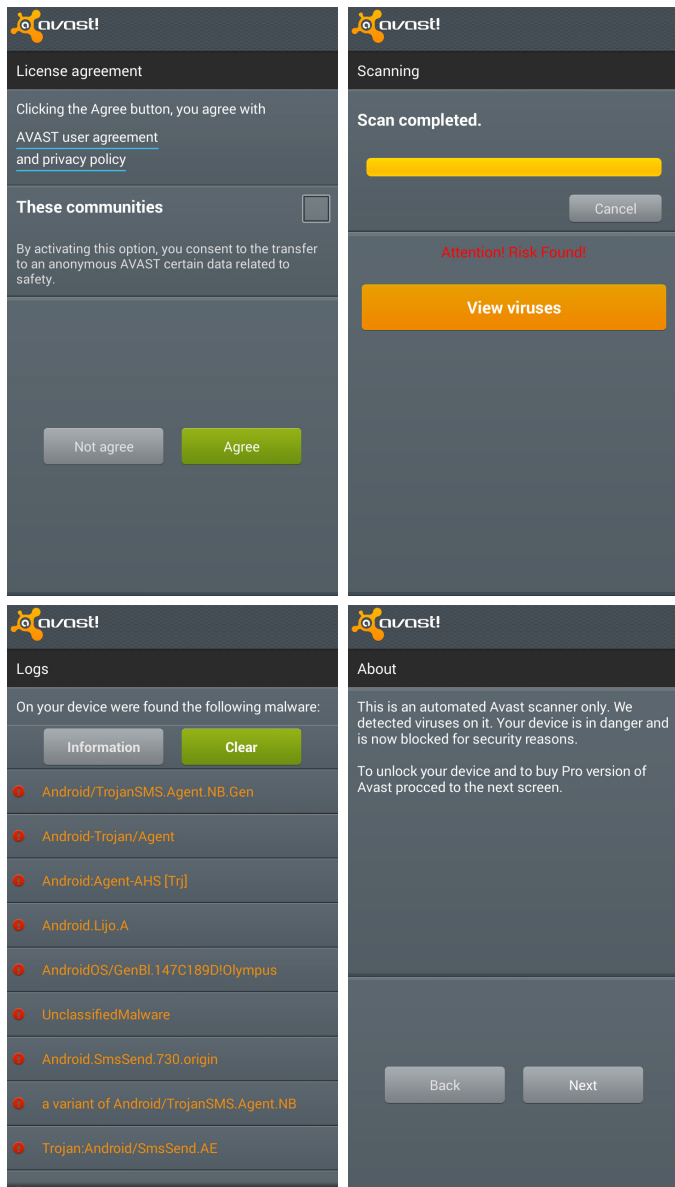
avast!

License agreement

Clicking the Agree button, you agree with

AVAST user agreement
and privacy policy

These communities

By activating this option, you consent to the transfer to an anonymous AVAST certain data related to safety.

Not agree

Agree

avast!

Scanning

Scan completed.

Cancel

Attention! Risk Found!

View viruses

avast!

Logs

On your device were found the following malware:

Information

Clear

Android/TrojanSMS.Agent.NB.Gen

Android-Trojan/Agent

Android:Agent-AHS [Trj]

Android.Lijo.A

AndroidOS/GenBl.147C189D!Olympus

UnclassifiedMalware

Android.SmsSend.730.origin

a variant of Android/TrojanSMS.Agent.NB

Trojan:Android/SmsSend.AE

avast!

About

This is an automated Avast scanner only. We detected viruses on it. Your device is in danger and is now blocked for security reasons.

To unlock your device and to buy Pro version of Avast procced to the next screen.

Back

Next